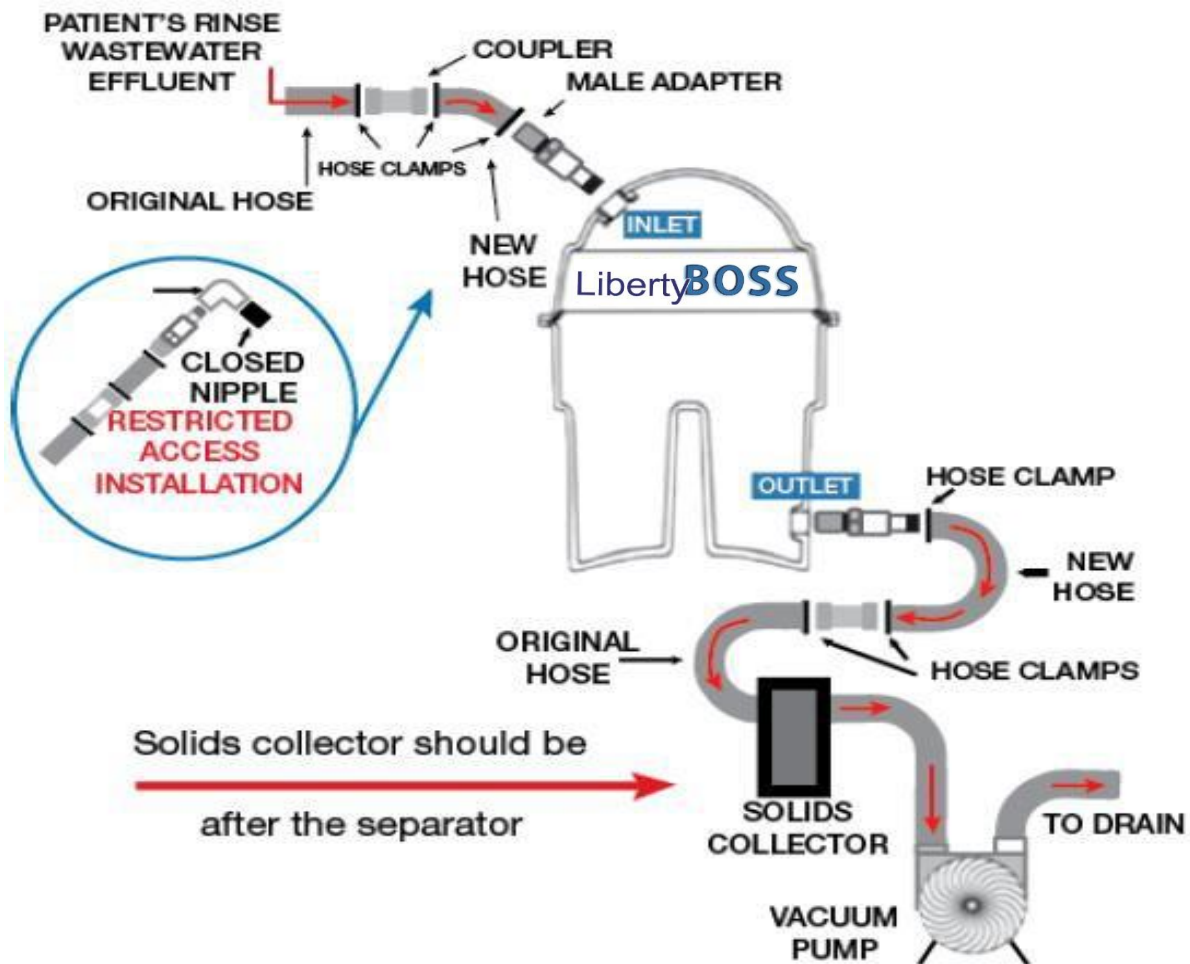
PATIENT'S RINSE WASTEWATER EFFLUENT

COUPLER

MALE ADAPTER

HOSE CLAMPS

ORIGINAL HOSE

NEW HOSE

INLET

LibertyBOSS

CLOSED NIPPLE

RESTRICTED ACCESS INSTALLATION

OUTLET

HOSE CLAMP

NEW HOSE

ORIGINAL HOSE

HOSE CLAMPS

Solids collector should be

after the separator

SOLIDS COLLECTOR

TO DRAIN

VACUUM PUMP